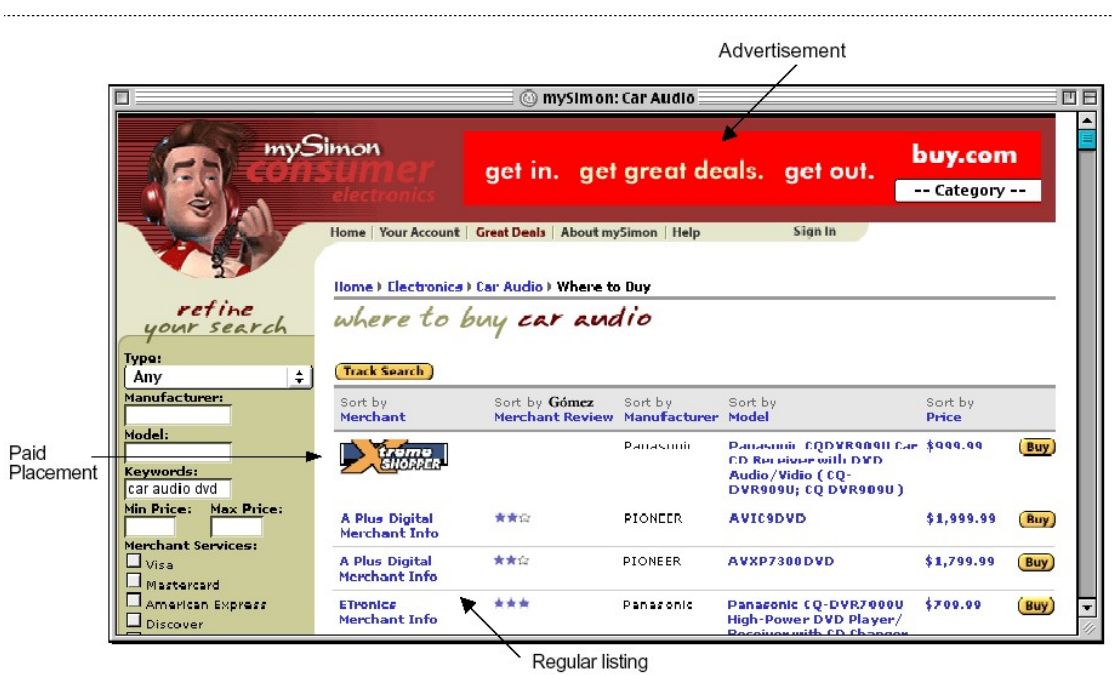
Advertisement

mySimon: Car Audio

mySimon consumer electronics

get in. get great deals. get out. buy.com

-- Category --

Home | Your Account | Great Deals | About mySimon | Help Sign In

refine your search

Type:
Any
Manufacturer:
Model:
Keywords:
car audio dvd
Min Price: Max Price:
Merchant Services:
Visa
Mastercard
American Express
Discover

Home › Electronics › Car Audio › Where to Buy

where to buy car audio

Track Search

| Sort by Merchant | Sort by Gómez Merchant Review | Sort by Manufacturer | Sort by Model | Sort by Price | |
|---|---|---|---|---|---|
| Xtreme Shopper | | Panasonic | Panasonic CQDVR909U Car CD Receiver with DVD Audio/Vidio ( CQ-DVR909U; CQ DVR909U ) | \$999.99 | Buy |
| A Plus Digital Merchant Info | | PIONEER | AVIC9DVD | \$1,999.99 | Buy |
| A Plus Digital Merchant Info | | PIONEER | AVXP7300DVD | \$1,799.99 | Buy |
| ETronics Merchant Info | | Panasonic | Panasonic CQ-DVR7000U High-Power DVD Player/ Receiver with CD Changer | \$799.99 | Buy |

Paid Placement

Regular listing